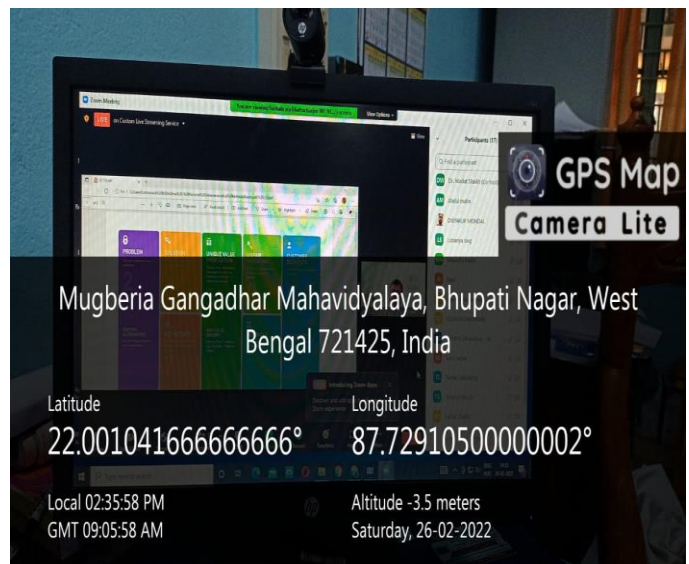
Zoom Meeting

LIVE

on Custom Live Streaming Service

View Options

Participants (17)

PROBLEM

UNIQUE VALUE

GPS Map

Camera Lite

Mugberia Gangadhar Mahavidyalaya, Bhupati Nagar, West Bengal 721425, India

Latitude

22.001041666666666°

Longitude

87.72910500000002°

Local 02:35:58 PM

GMT 09:05:58 AM

Altitude -3.5 meters

Saturday, 26-02-2022